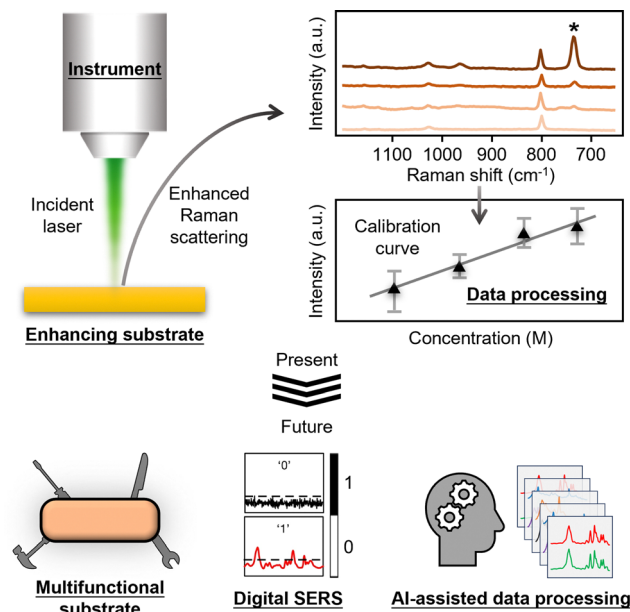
Instrument

Incident laser

Enhanced Raman scattering

Enhancing substrate

*

Intensity (a.u.)

1100 1000 900 800 700

Raman shift (cm$^{-1}$)

Intensity (a.u.)

Calibration curve

Data processing

Concentration (M)

Present

Future

'0'

'1'

1

0

Multifunctional substrate

Digital SERS

AI-assisted data processing